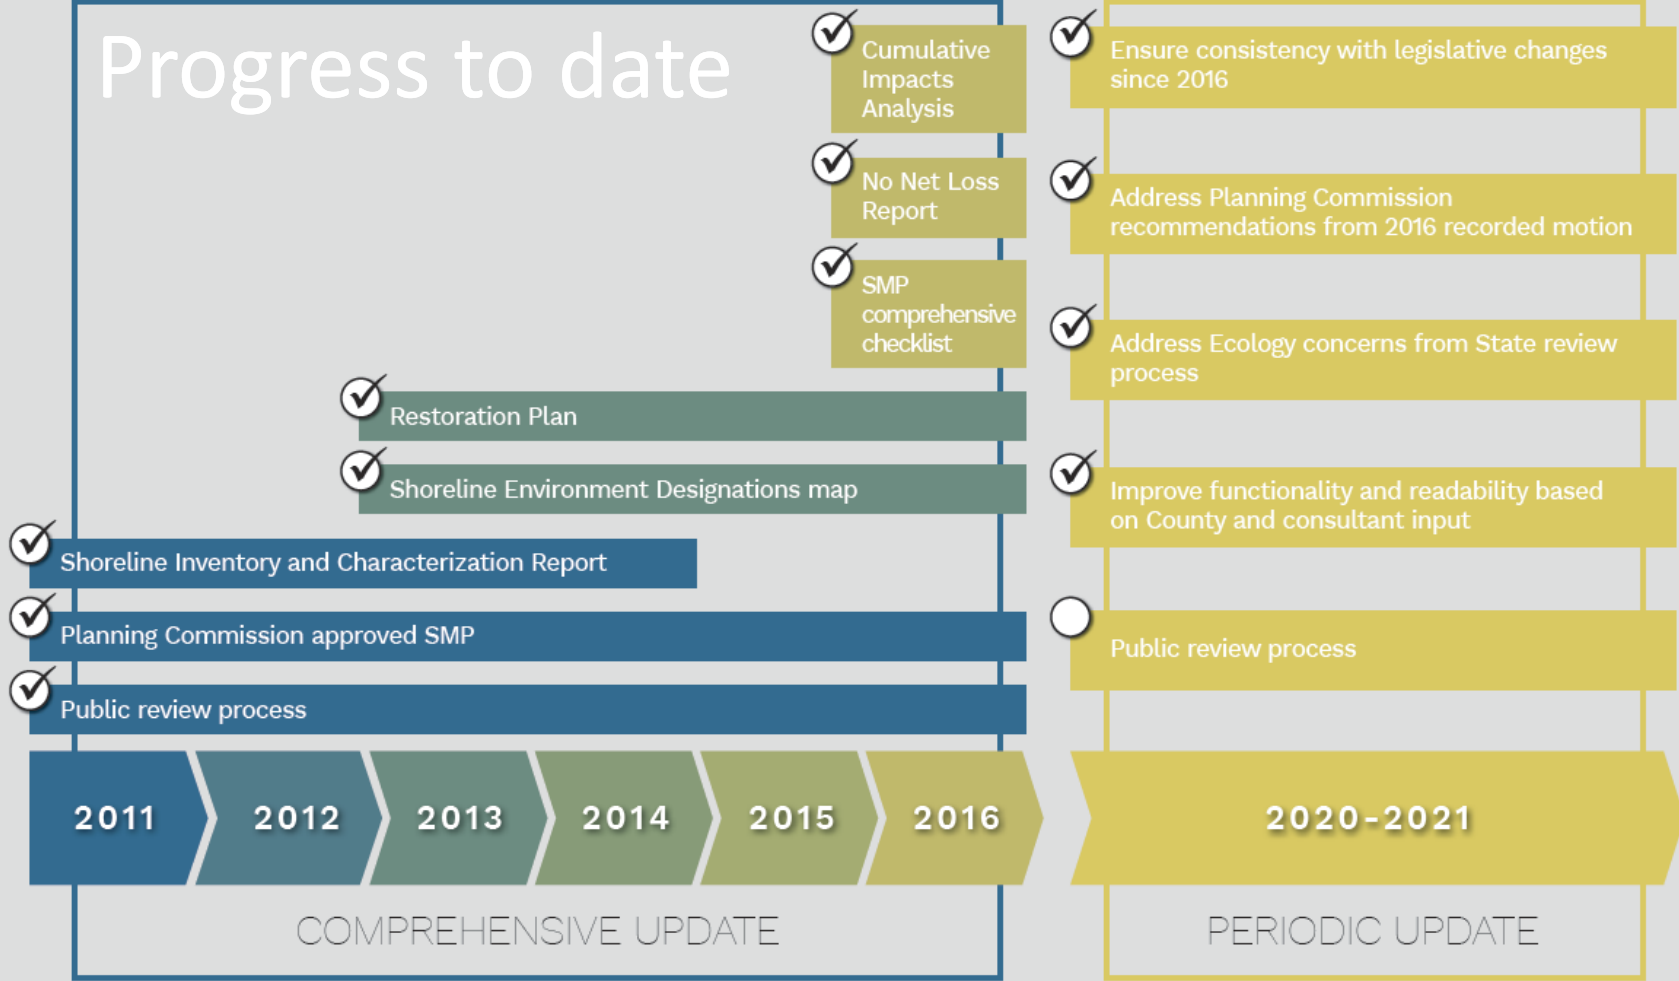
Progress to date

Cumulative Impacts Analysis

No Net Loss Report

SMP comprehensive checklist

Restoration Plan

Shoreline Environment Designations map

Shoreline Inventory and Characterization Report

Planning Commission approved SMP

Public review process

Ensure consistency with legislative changes since 2016

Address Planning Commission recommendations from 2016 recorded motion

Address Ecology concerns from State review process

Improve functionality and readability based on County and consultant input

Public review process

2011

2012

2013

2014

2015

2016

2020-2021

COMPREHENSIVE UPDATE

PERIODIC UPDATE